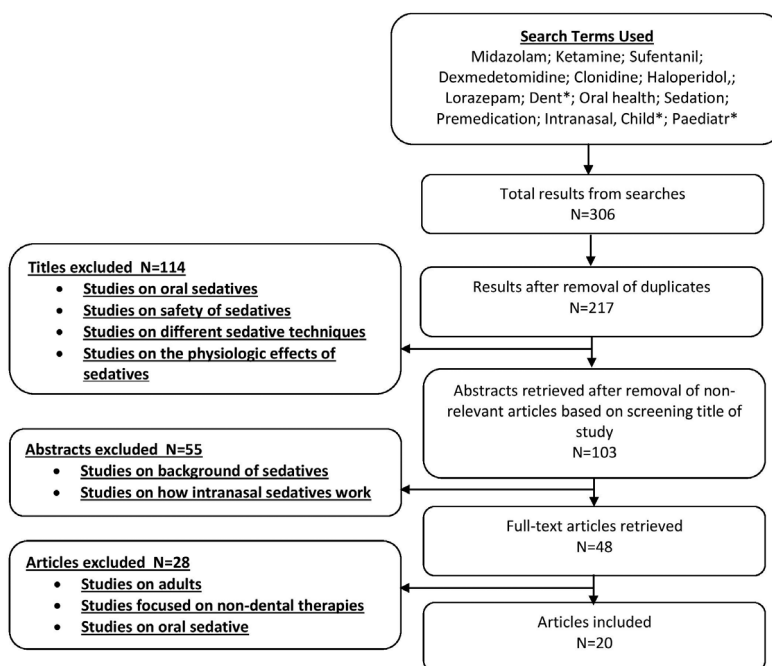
Search Terms Used
Midazolam; Ketamine; Sufentanil; Dexmedetomidine; Clonidine; Haloperidol,; Lorazepam; Dent*; Oral health; Sedation; Premedication; Intranasal, Child*; Paediatr*

Total results from searches
N=306

Titles excluded N=114
- Studies on oral sedatives
- Studies on safety of sedatives
- Studies on different sedative techniques
- Studies on the physiologic effects of sedatives

Results after removal of duplicates
N=217

Abstracts retrieved after removal of non-relevant articles based on screening title of study
N=103

Abstracts excluded N=55
- Studies on background of sedatives
- Studies on how intranasal sedatives work

Full-text articles retrieved
N=48

Articles excluded N=28
- Studies on adults
- Studies focused on non-dental therapies
- Studies on oral sedative

Articles included
N=20